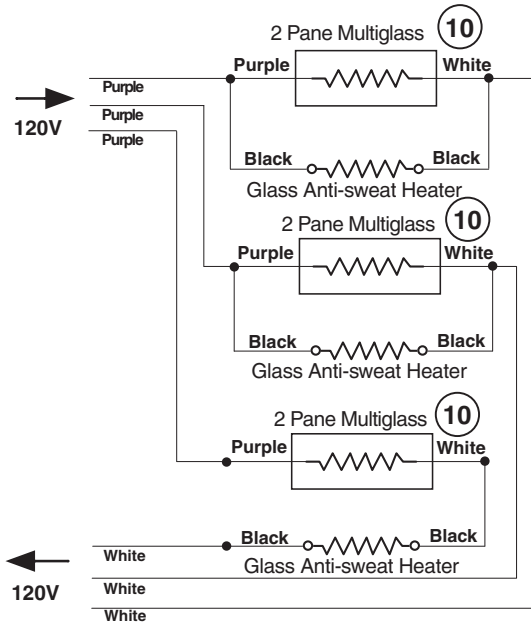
2 Pane Multiglass 10
Purple
White
Purple
Purple
Purple
120V
Black
Black
Glass Anti-sweat Heater

2 Pane Multiglass 10
Purple
White
Black
Black
Glass Anti-sweat Heater

2 Pane Multiglass 10
Purple
White
Black
Black
Glass Anti-sweat Heater
White
120V
White
White